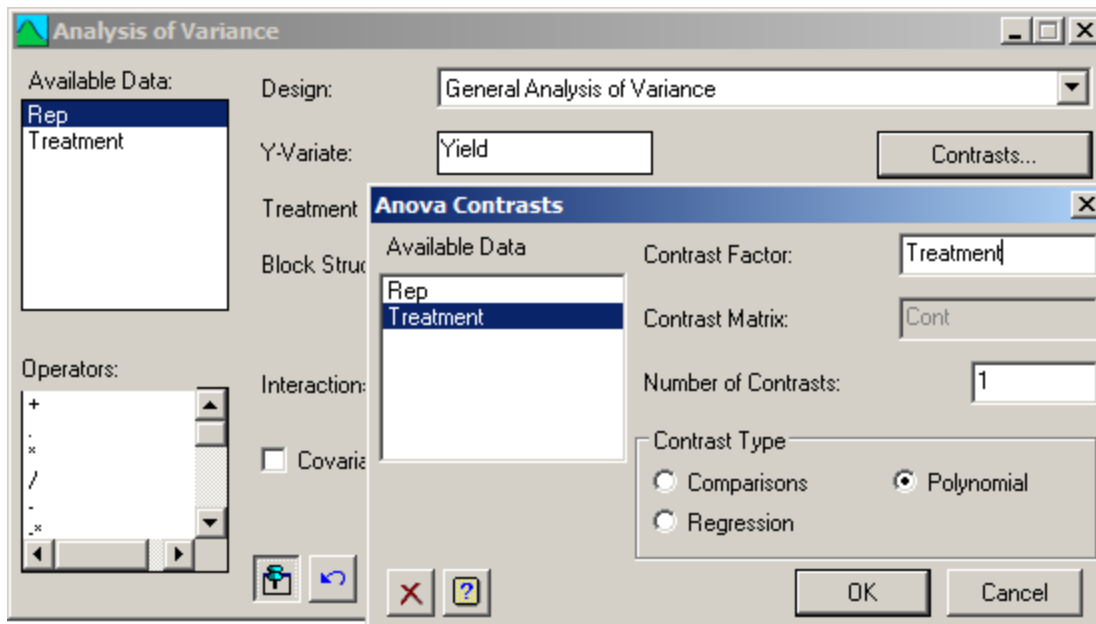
Analysis of Variance

Available Data:
Rep
Treatment

Design: General Analysis of Variance

Y-Variate: Yield

Contrasts...

Treatment

Block Struc

Operators:
+
.
*
/
-
-*

Interaction

Covaria

Anova Contrasts

Available Data
Rep
Treatment

Contrast Factor: Treatment

Contrast Matrix: Cont

Number of Contrasts: 1

Contrast Type
Comparisons
Polynomial
Regression

OK
Cancel